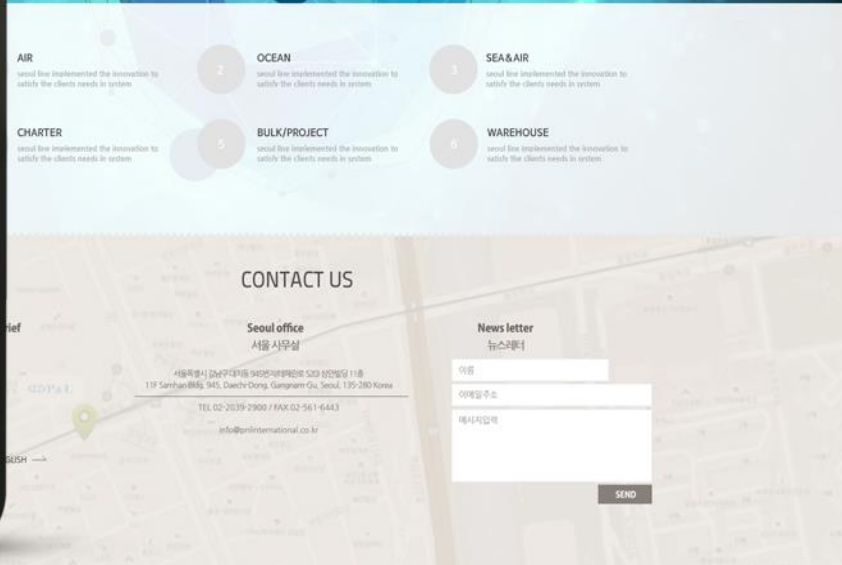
AIR
seoul line implemented the innovation to satisfy the clients needs in system

2

OCEAN
seoul line implemented the innovation to satisfy the clients needs in system

3

SEA&AIR
seoul line implemented the innovation to satisfy the clients needs in system

CHARTER
seoul line implemented the innovation to satisfy the clients needs in system

5

BULK/PROJECT
seoul line implemented the innovation to satisfy the clients needs in system

6

WAREHOUSE
seoul line implemented the innovation to satisfy the clients needs in system

CONTACT US

rief

Seoul office
서울 사무실

서울특별시 강남구 대치동 945번지 삼한빌딩 11층
11F Samhan Bldg. 945, Daechi-Dong, Gangnam-Gu, Seoul, 135-280 Korea

TEL 02-2039-2900 / FAX 02-561-6443

info@pnlinternational.co.kr

GLISH ⟶

News letter
뉴스레터

이름

이메일주소

메시지입력

SEND